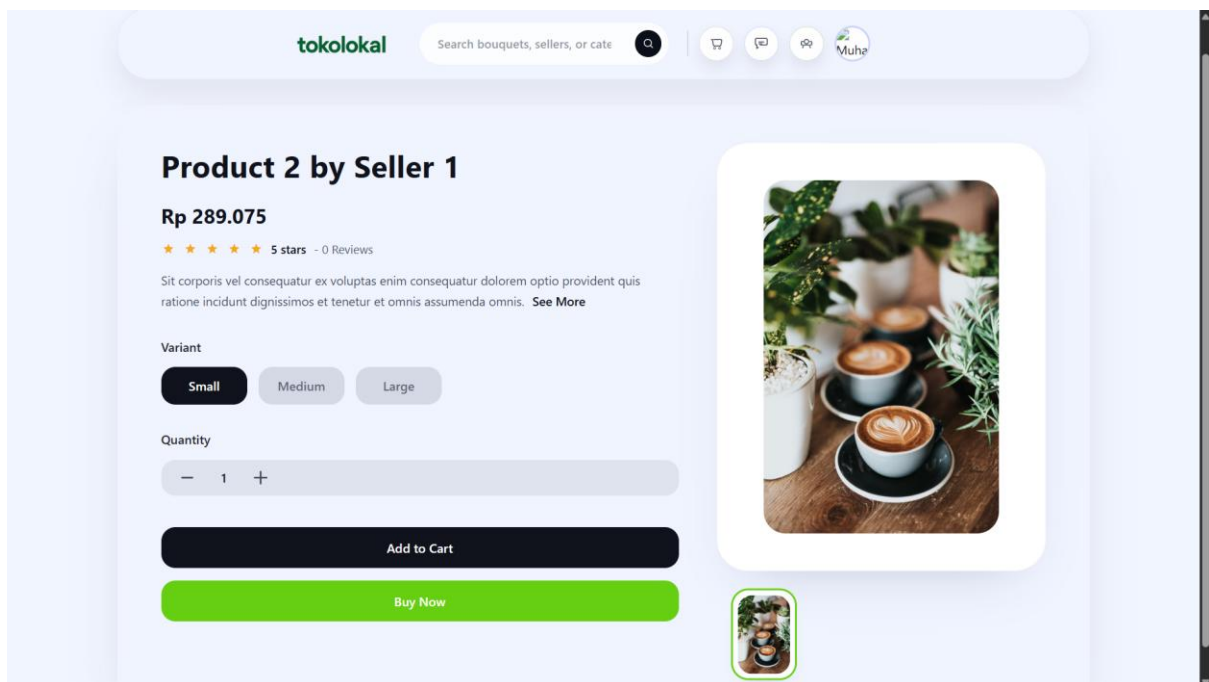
tokolokal

Search bouquets, sellers, or cate

Muha

Product 2 by Seller 1

Rp 289.075

★ ★ ★ ★ ★ 5 stars - 0 Reviews

Sit corporis vel consequatur ex voluptas enim consequatur dolorem optio provident quis ratione incidunt dignissimos et tenetur et omnis assumenda omnis. See More

Variant

Small Medium Large

Quantity

− 1 +

Add to Cart

Buy Now